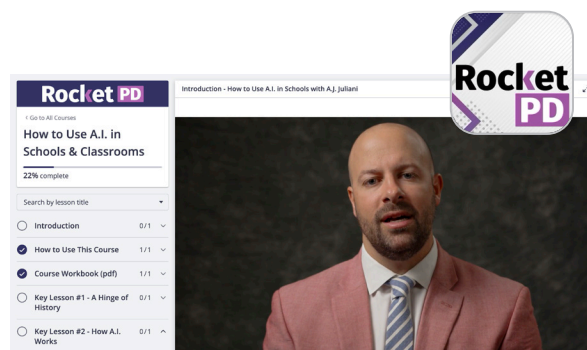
Rocket PD

‹ Go to All Courses

How to Use A.I. in Schools & Classrooms

22% complete

Search by lesson title

Introduction 0/1

How to Use This Course 1/1

Course Workbook (pdf) 1/1

Key Lesson #1 - A Hinge of History 0/1

Key Lesson #2 - How A.I. Works 0/1

Introduction - How to Use A.I. in Schools with A.J. Juliani

Rocket PD